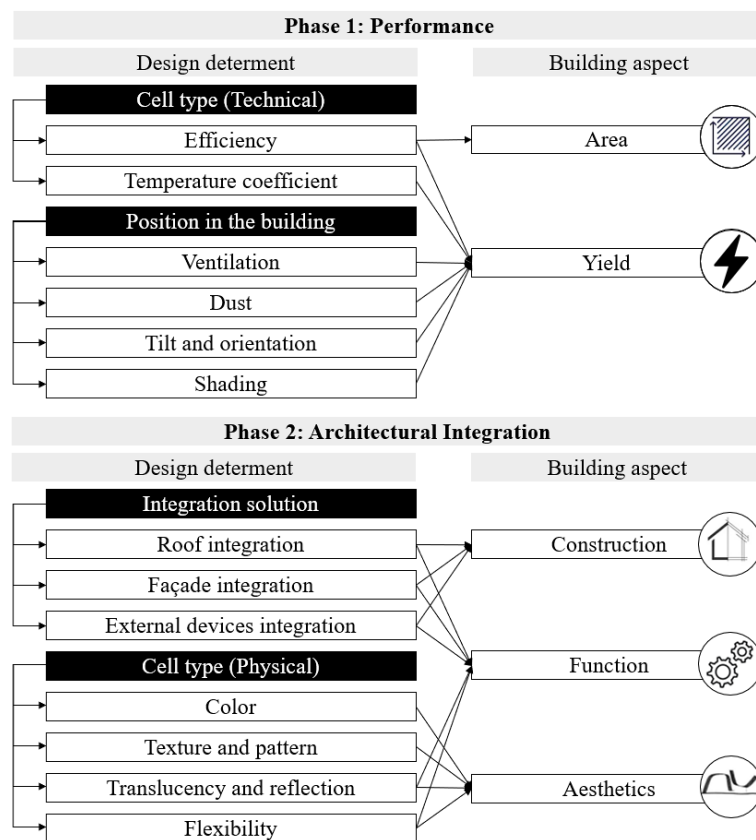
Phase 1: Performance

Design determent

Building aspect

Cell type (Technical)

Efficiency

Temperature coefficient

Position in the building

Ventilation

Dust

Tilt and orientation

Shading

Area

Yield

Phase 2: Architectural Integration

Design determent

Building aspect

Integration solution

Roof integration

Façade integration

External devices integration

Cell type (Physical)

Color

Texture and pattern

Translucency and reflection

Flexibility

Construction

Function

Aesthetics